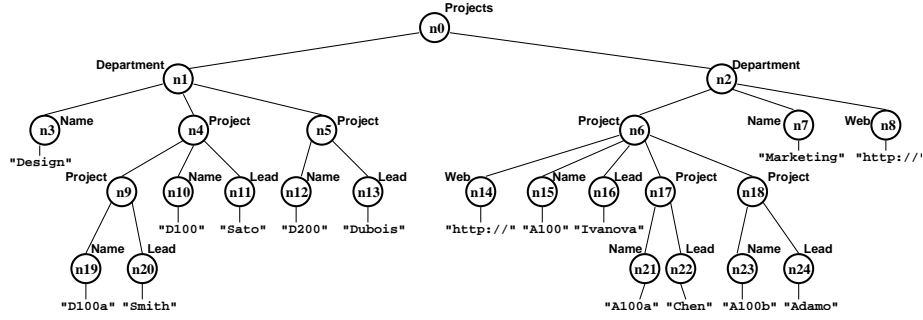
Projects
n0
Department
n1
n2
Department
Name
n3
"Design"
n4
Project
n5
Project
Project
n6
Name
n7
"Marketing"
Web
n8
"http://"
Project
n9
n10
Name
"D100"
n11
Lead
"Sato"
n12
Name
"D200"
n13
Lead
"Dubois"
Web
n14
"http://"
n15
Name
"A100"
n16
Lead
"Ivanova"
n17
Project
n18
Project
Name
n19
"D100a"
Lead
n20
"Smith"
Name
n21
"A100a"
n22
Lead
"Chen"
n23
Name
"A100b"
n24
Lead
"Adamo"